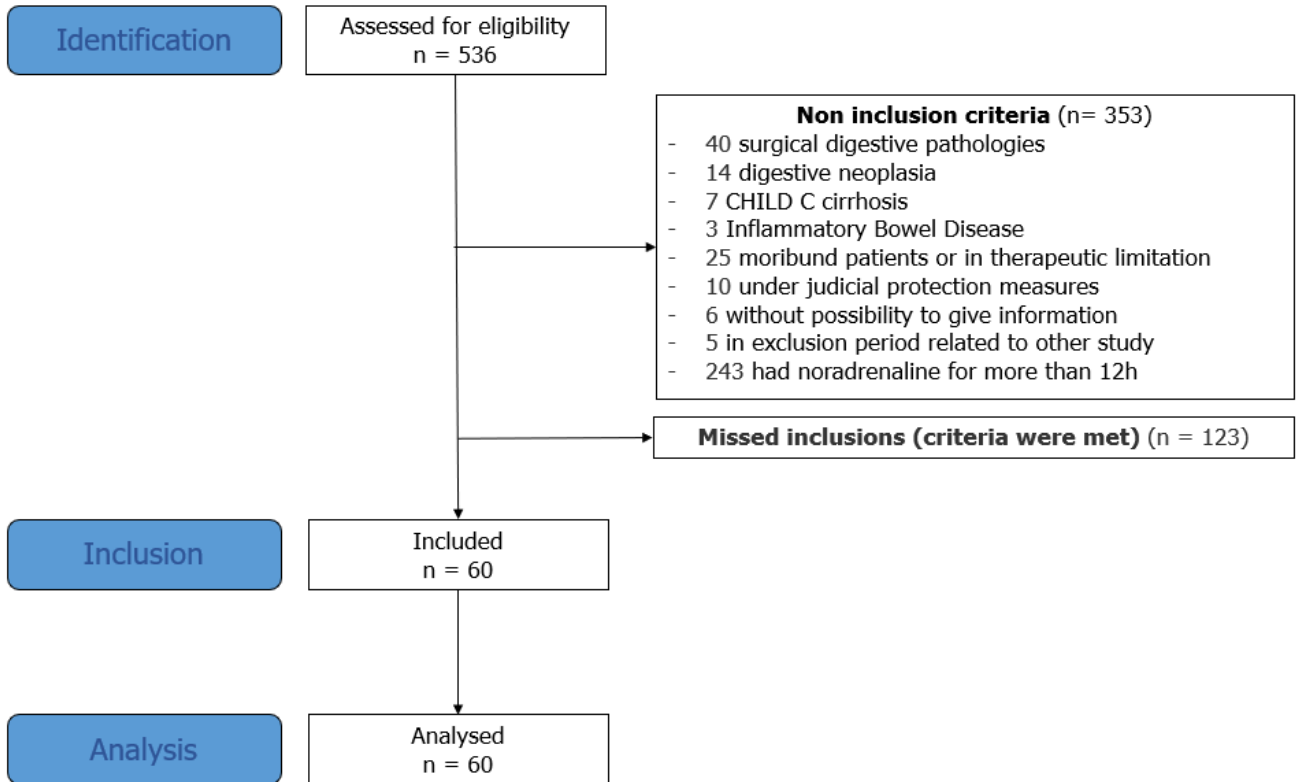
Identification

Assessed for eligibility
n = 536

**Non inclusion criteria** (n= 353)
- 40 surgical digestive pathologies
- 14 digestive neoplasia
- 7 CHILD C cirrhosis
- 3 Inflammatory Bowel Disease
- 25 moribund patients or in therapeutic limitation
- 10 under judicial protection measures
- 6 without possibility to give information
- 5 in exclusion period related to other study
- 243 had noradrenaline for more than 12h

**Missed inclusions (criteria were met)** (n = 123)

Inclusion

Included
n = 60

Analysis

Analysed
n = 60